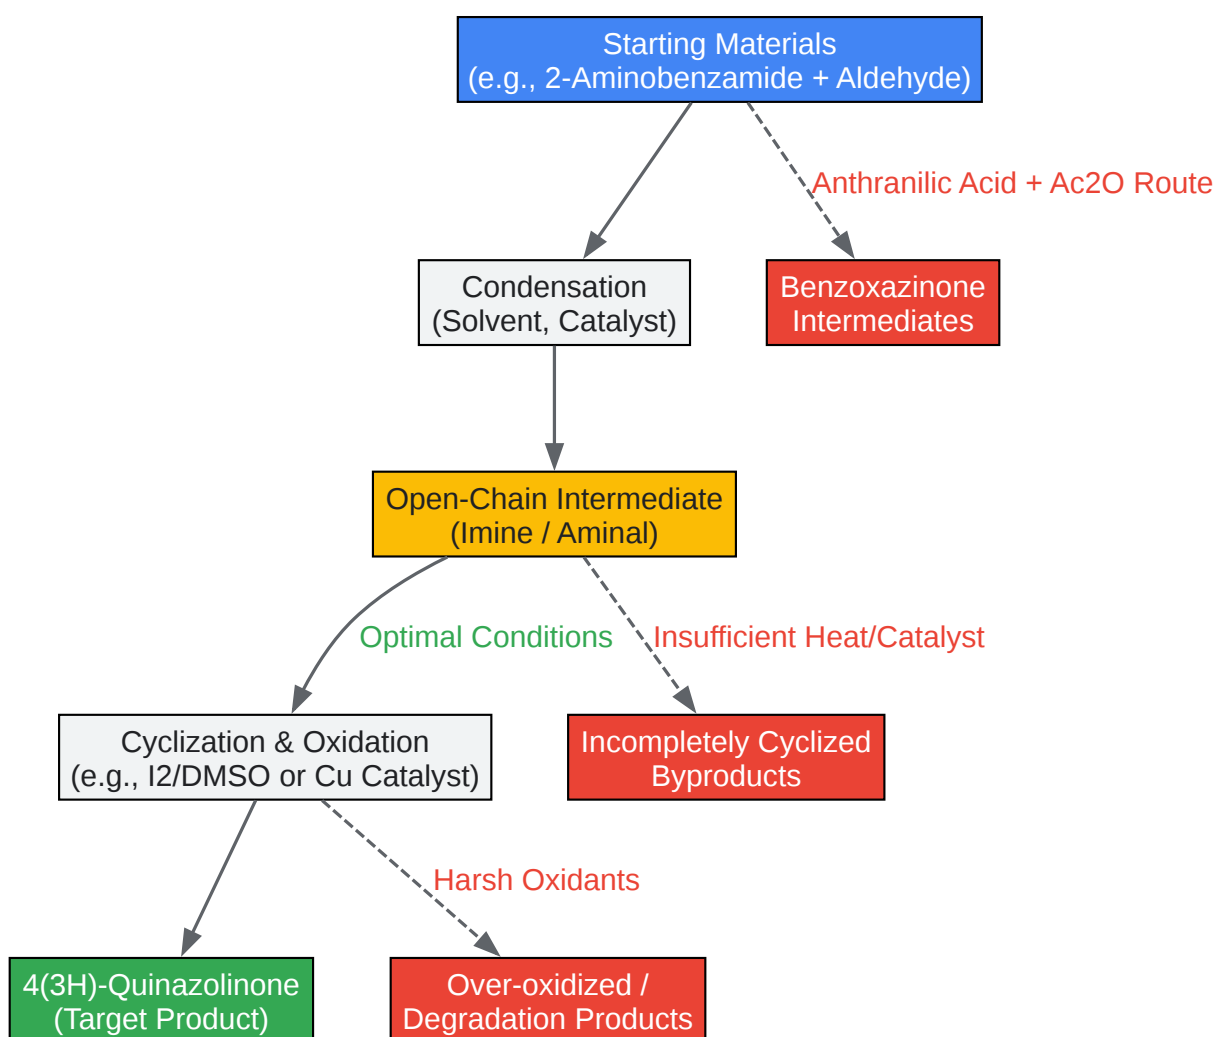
Starting Materials
(e.g., 2-Aminobenzamide + Aldehyde)

Anthranilic Acid + Ac2O Route

Condensation
(Solvent, Catalyst)

Benzoxazinone
Intermediates

Open-Chain Intermediate
(Imine / Aminal)

Optimal Conditions

Insufficient Heat/Catalyst

Cyclization & Oxidation
(e.g., I2/DMSO or Cu Catalyst)

Incompletely Cyclized
Byproducts

Harsh Oxidants

4(3H)-Quinazolinone
(Target Product)

Over-oxidized /
Degradation Products